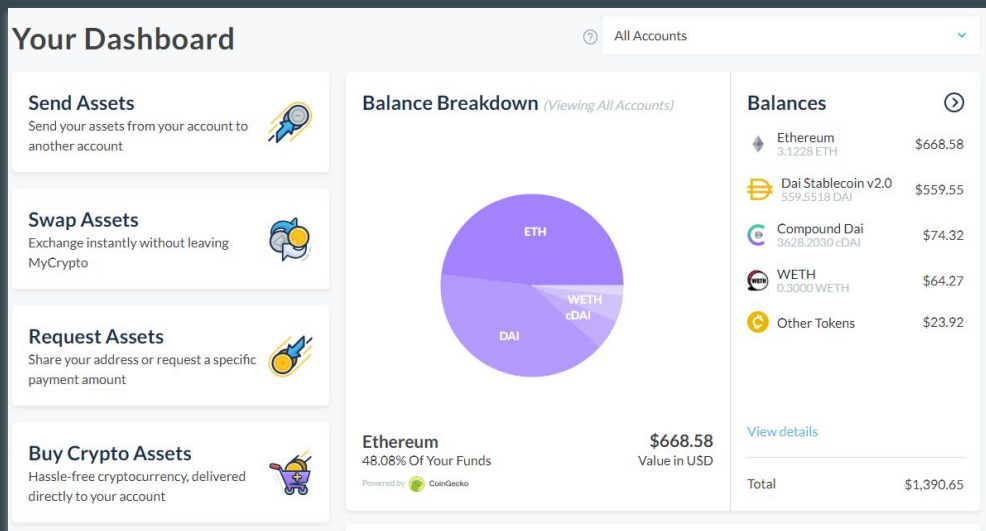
Your Dashboard

All Accounts

Send Assets
Send your assets from your account to another account

Swap Assets
Exchange instantly without leaving MyCrypto

Request Assets
Share your address or request a specific payment amount

Buy Crypto Assets
Hassle-free cryptocurrency, delivered directly to your account

Balance Breakdown (Viewing All Accounts)

ETH
WETH
cDAI
DAI

Ethereum
48.08% Of Your Funds

$668.58
Value in USD

Powered by CoinGecko

Balances

| | |
|---|---|
| Ethereum 3.1228 ETH | $668.58 |
| Dai Stablecoin v2.0 559.5518 DAI | $559.55 |
| Compound Dai 3628.2030 cDAI | $74.32 |
| WETH 0.3000 WETH | $64.27 |
| Other Tokens | $23.92 |

View details

Total $1,390.65